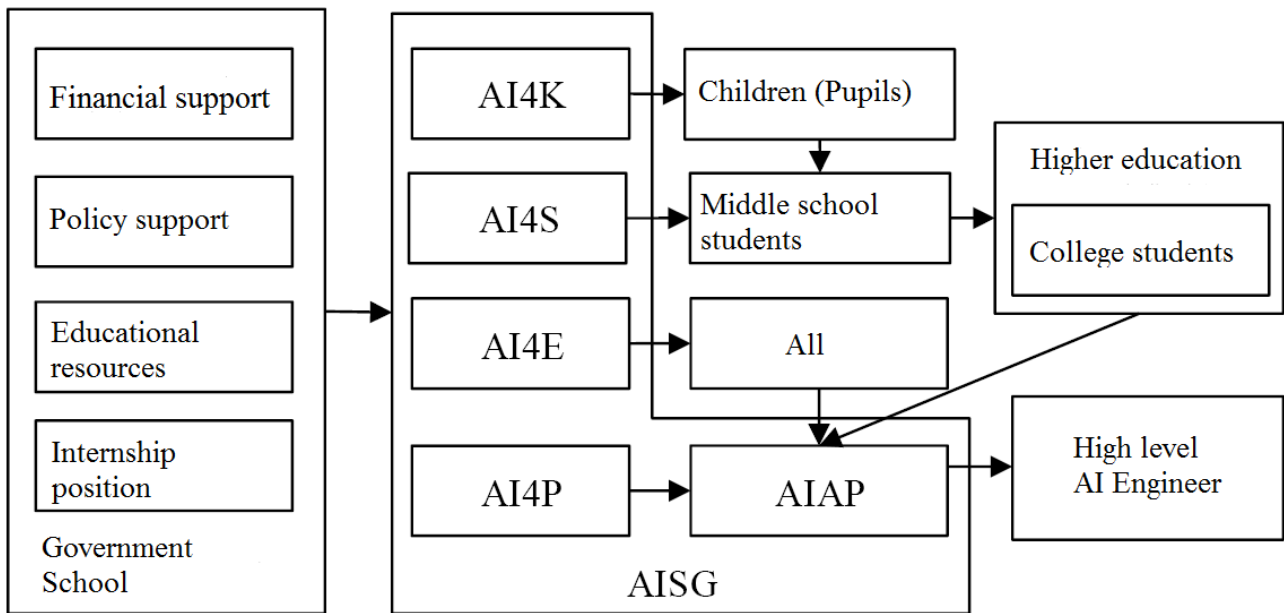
Financial support

Policy support

Educational resources

Internship position

Government
School

AI4K

Children (Pupils)

AI4S

Middle school students

Higher education

College students

AI4E

All

AI4P

AIAP

High level
AI Engineer

AISG